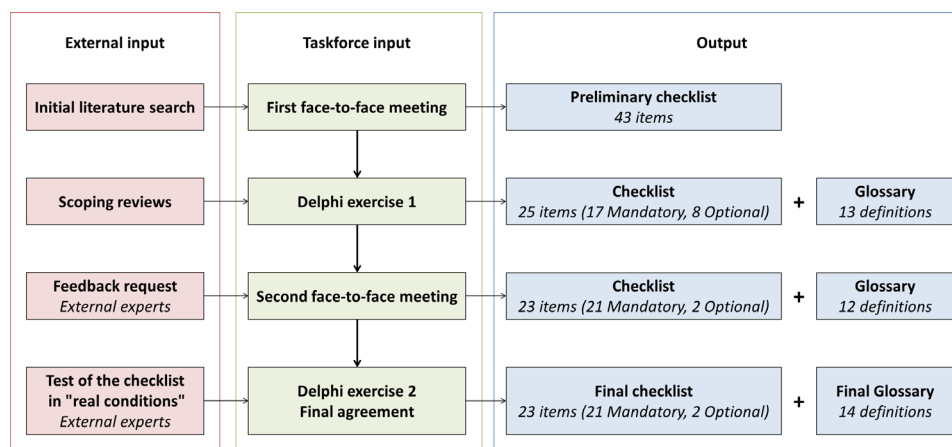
External input

Initial literature search

Scoping reviews

Feedback request
*External experts*

Test of the checklist in "real conditions"
*External experts*

Taskforce input

First face-to-face meeting

Delphi exercise 1

Second face-to-face meeting

Delphi exercise 2
Final agreement

Output

Preliminary checklist
*43 items*

Checklist
*25 items (17 Mandatory, 8 Optional)*

+

Glossary
*13 definitions*

Checklist
*23 items (21 Mandatory, 2 Optional)*

+

Glossary
*12 definitions*

Final checklist
*23 items (21 Mandatory, 2 Optional)*

+

Final Glossary
*14 definitions*